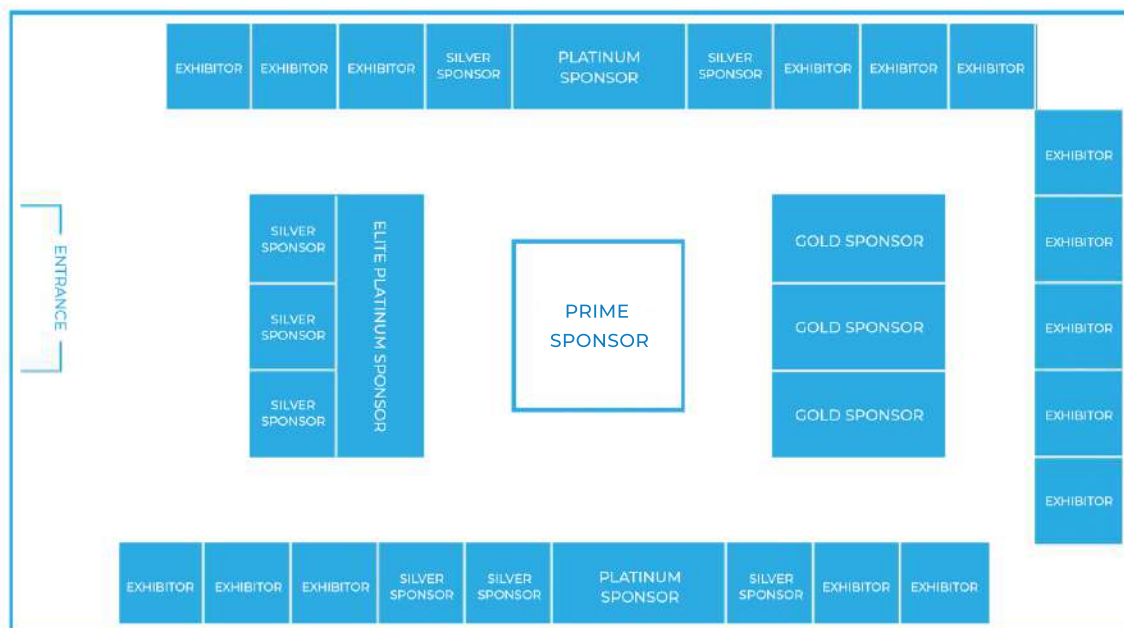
EXHIBITOR EXHIBITOR EXHIBITOR SILVER SPONSOR PLATINUM SPONSOR SILVER SPONSOR EXHIBITOR EXHIBITOR EXHIBITOR

EXHIBITOR
EXHIBITOR
EXHIBITOR
EXHIBITOR
EXHIBITOR

ENTRANCE

SILVER SPONSOR
SILVER SPONSOR
SILVER SPONSOR

ELITE PLATINUM SPONSOR

PRIME SPONSOR

GOLD SPONSOR
GOLD SPONSOR
GOLD SPONSOR

EXHIBITOR EXHIBITOR EXHIBITOR SILVER SPONSOR SILVER SPONSOR PLATINUM SPONSOR SILVER SPONSOR EXHIBITOR EXHIBITOR